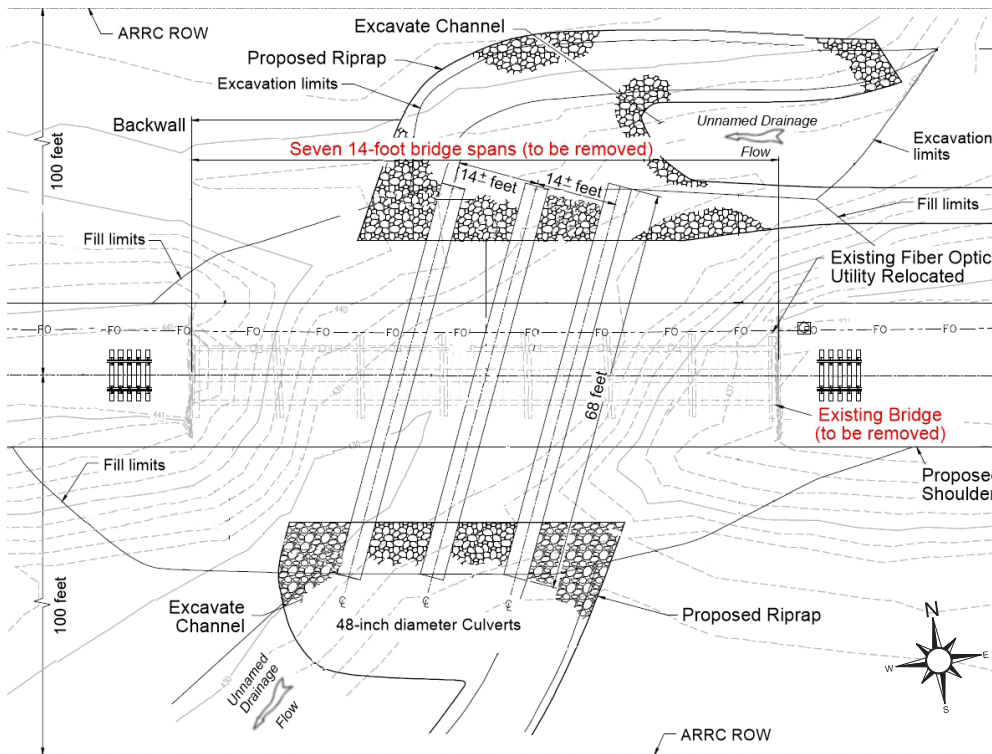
ARRC ROW
Excavate Channel
Proposed Riprap
Excavation limits
Backwall
Unnamed Drainage
Flow
Excavation limits
Seven 14-foot bridge spans (to be removed)
100 feet
$14^{+}$ feet
$14^{+}$ feet
Fill limits
Fill limits
Existing Fiber Optic Utility Relocated
440
FO FO FO FO FO FO FO FO FO FO FO FO FO FO
441
68 feet
Existing Bridge (to be removed)
Fill limits
Proposed Shoulder
100 feet
Excavate Channel
48-inch diameter Culverts
Proposed Riprap
N
W
E
S
Unnamed Drainage
Flow
ARRC ROW